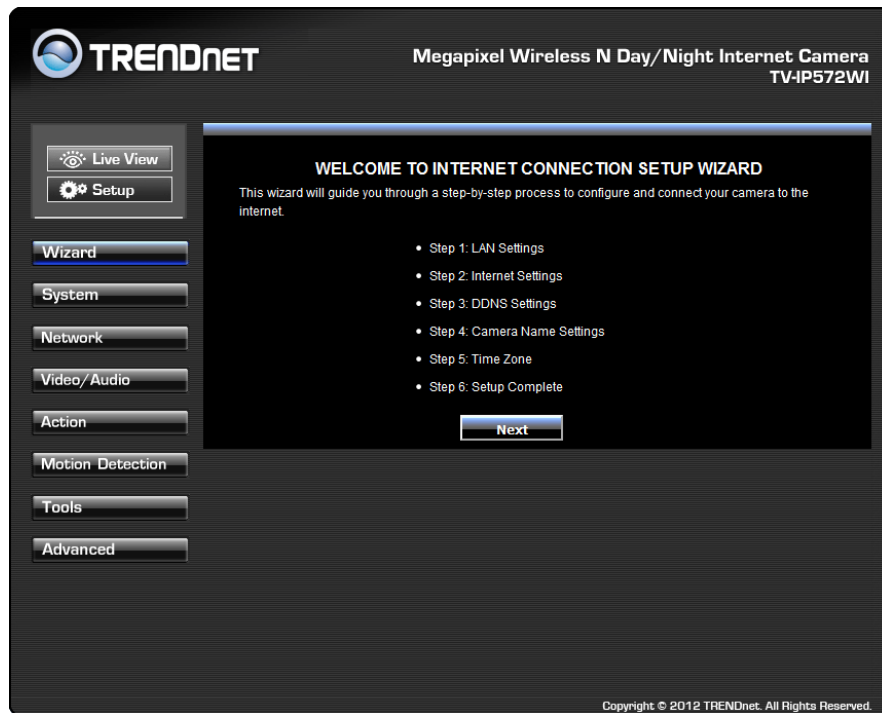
TRENDNET

Megapixel Wireless N Day/Night Internet Camera
TV-IP572WI

Live View
Setup

Wizard
System
Network
Video/Audio
Action
Motion Detection
Tools
Advanced

WELCOME TO INTERNET CONNECTION SETUP WIZARD

This wizard will guide you through a step-by-step process to configure and connect your camera to the internet.

- Step 1: LAN Settings
- Step 2: Internet Settings
- Step 3: DDNS Settings
- Step 4: Camera Name Settings
- Step 5: Time Zone
- Step 6: Setup Complete

Next

Copyright © 2012 TRENDnet. All Rights Reserved.